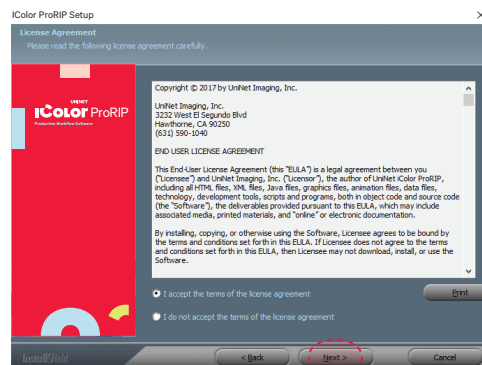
iColor ProRIP Setup

License Agreement
Please read the following license agreement carefully.

UNINET
iColor ProRIP
Production Workflow Software

Copyright © 2017 by UniNet Imaging, Inc.

UniNet Imaging, Inc.
3232 West El Segundo Blvd
Hawthorne, CA 90250
(631) 590-1040

END USER LICENSE AGREEMENT

This End-User License Agreement (this "EULA") is a legal agreement between you ("Licensee") and UniNet Imaging, Inc. ("Licensor"), the author of UniNet iColor ProRIP, including all HTML files, XML files, Java files, graphics files, animation files, data files, technology, development tools, scripts and programs, both in object code and source code (the "Software"), the deliverables provided pursuant to this EULA, which may include associated media, printed materials, and "online" or electronic documentation.

By installing, copying, or otherwise using the Software, Licensee agrees to be bound by the terms and conditions set forth in this EULA. If Licensee does not agree to the terms and conditions set forth in this EULA, then Licensee may not download, install, or use the Software.

I accept the terms of the license agreement

Print

I do not accept the terms of the license agreement

InstallShield

< Back

Next >

Cancel